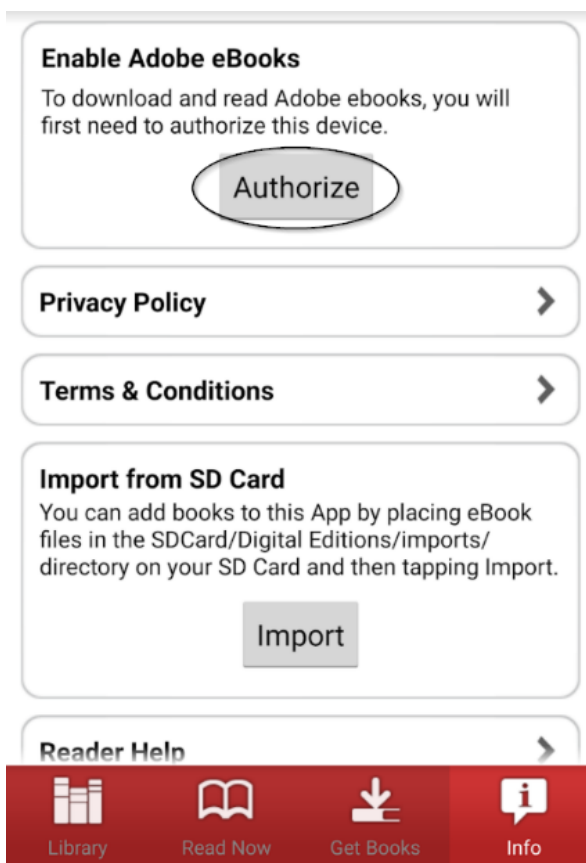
Enable Adobe eBooks

To download and read Adobe ebooks, you will first need to authorize this device.

Authorize

Privacy Policy

Terms & Conditions

Import from SD Card

You can add books to this App by placing eBook files in the SDCard/Digital Editions/imports/ directory on your SD Card and then tapping Import.

Import

Reader Help

Library

Read Now

Get Books

Info